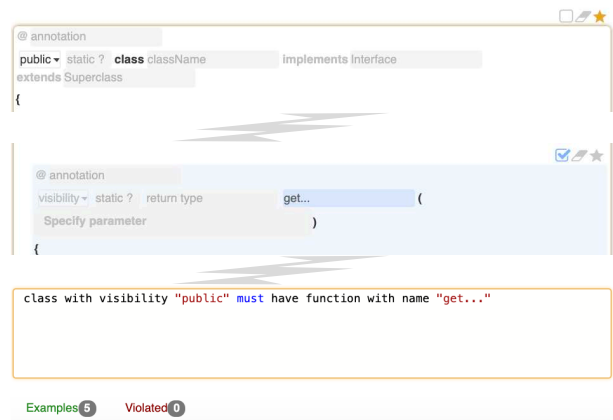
@ annotation
public ▾ static ? class className implements Interface
extends Superclass
{

@ annotation
visibility ▾ static ? return type get... (
Specify parameter )
{

class with visibility "public" must have function with name "get..."

Examples 5 Violated 0